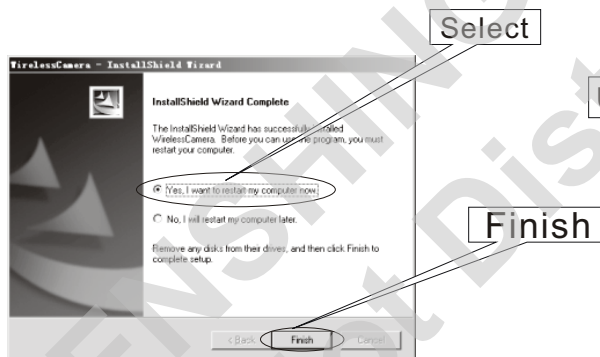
Select

WirelessCamera - InstallShield Wizard

InstallShield Wizard Complete

The InstallShield Wizard has successfu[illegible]lled WirelessCamera. Before you can us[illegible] program, you must restart your computer.

Yes, I want to restart my computer now.

No, I will restart my computer later.

Remove any disks from their drives, and then click Finish to complete setup.

< Back

Finish

Cancel

Finish